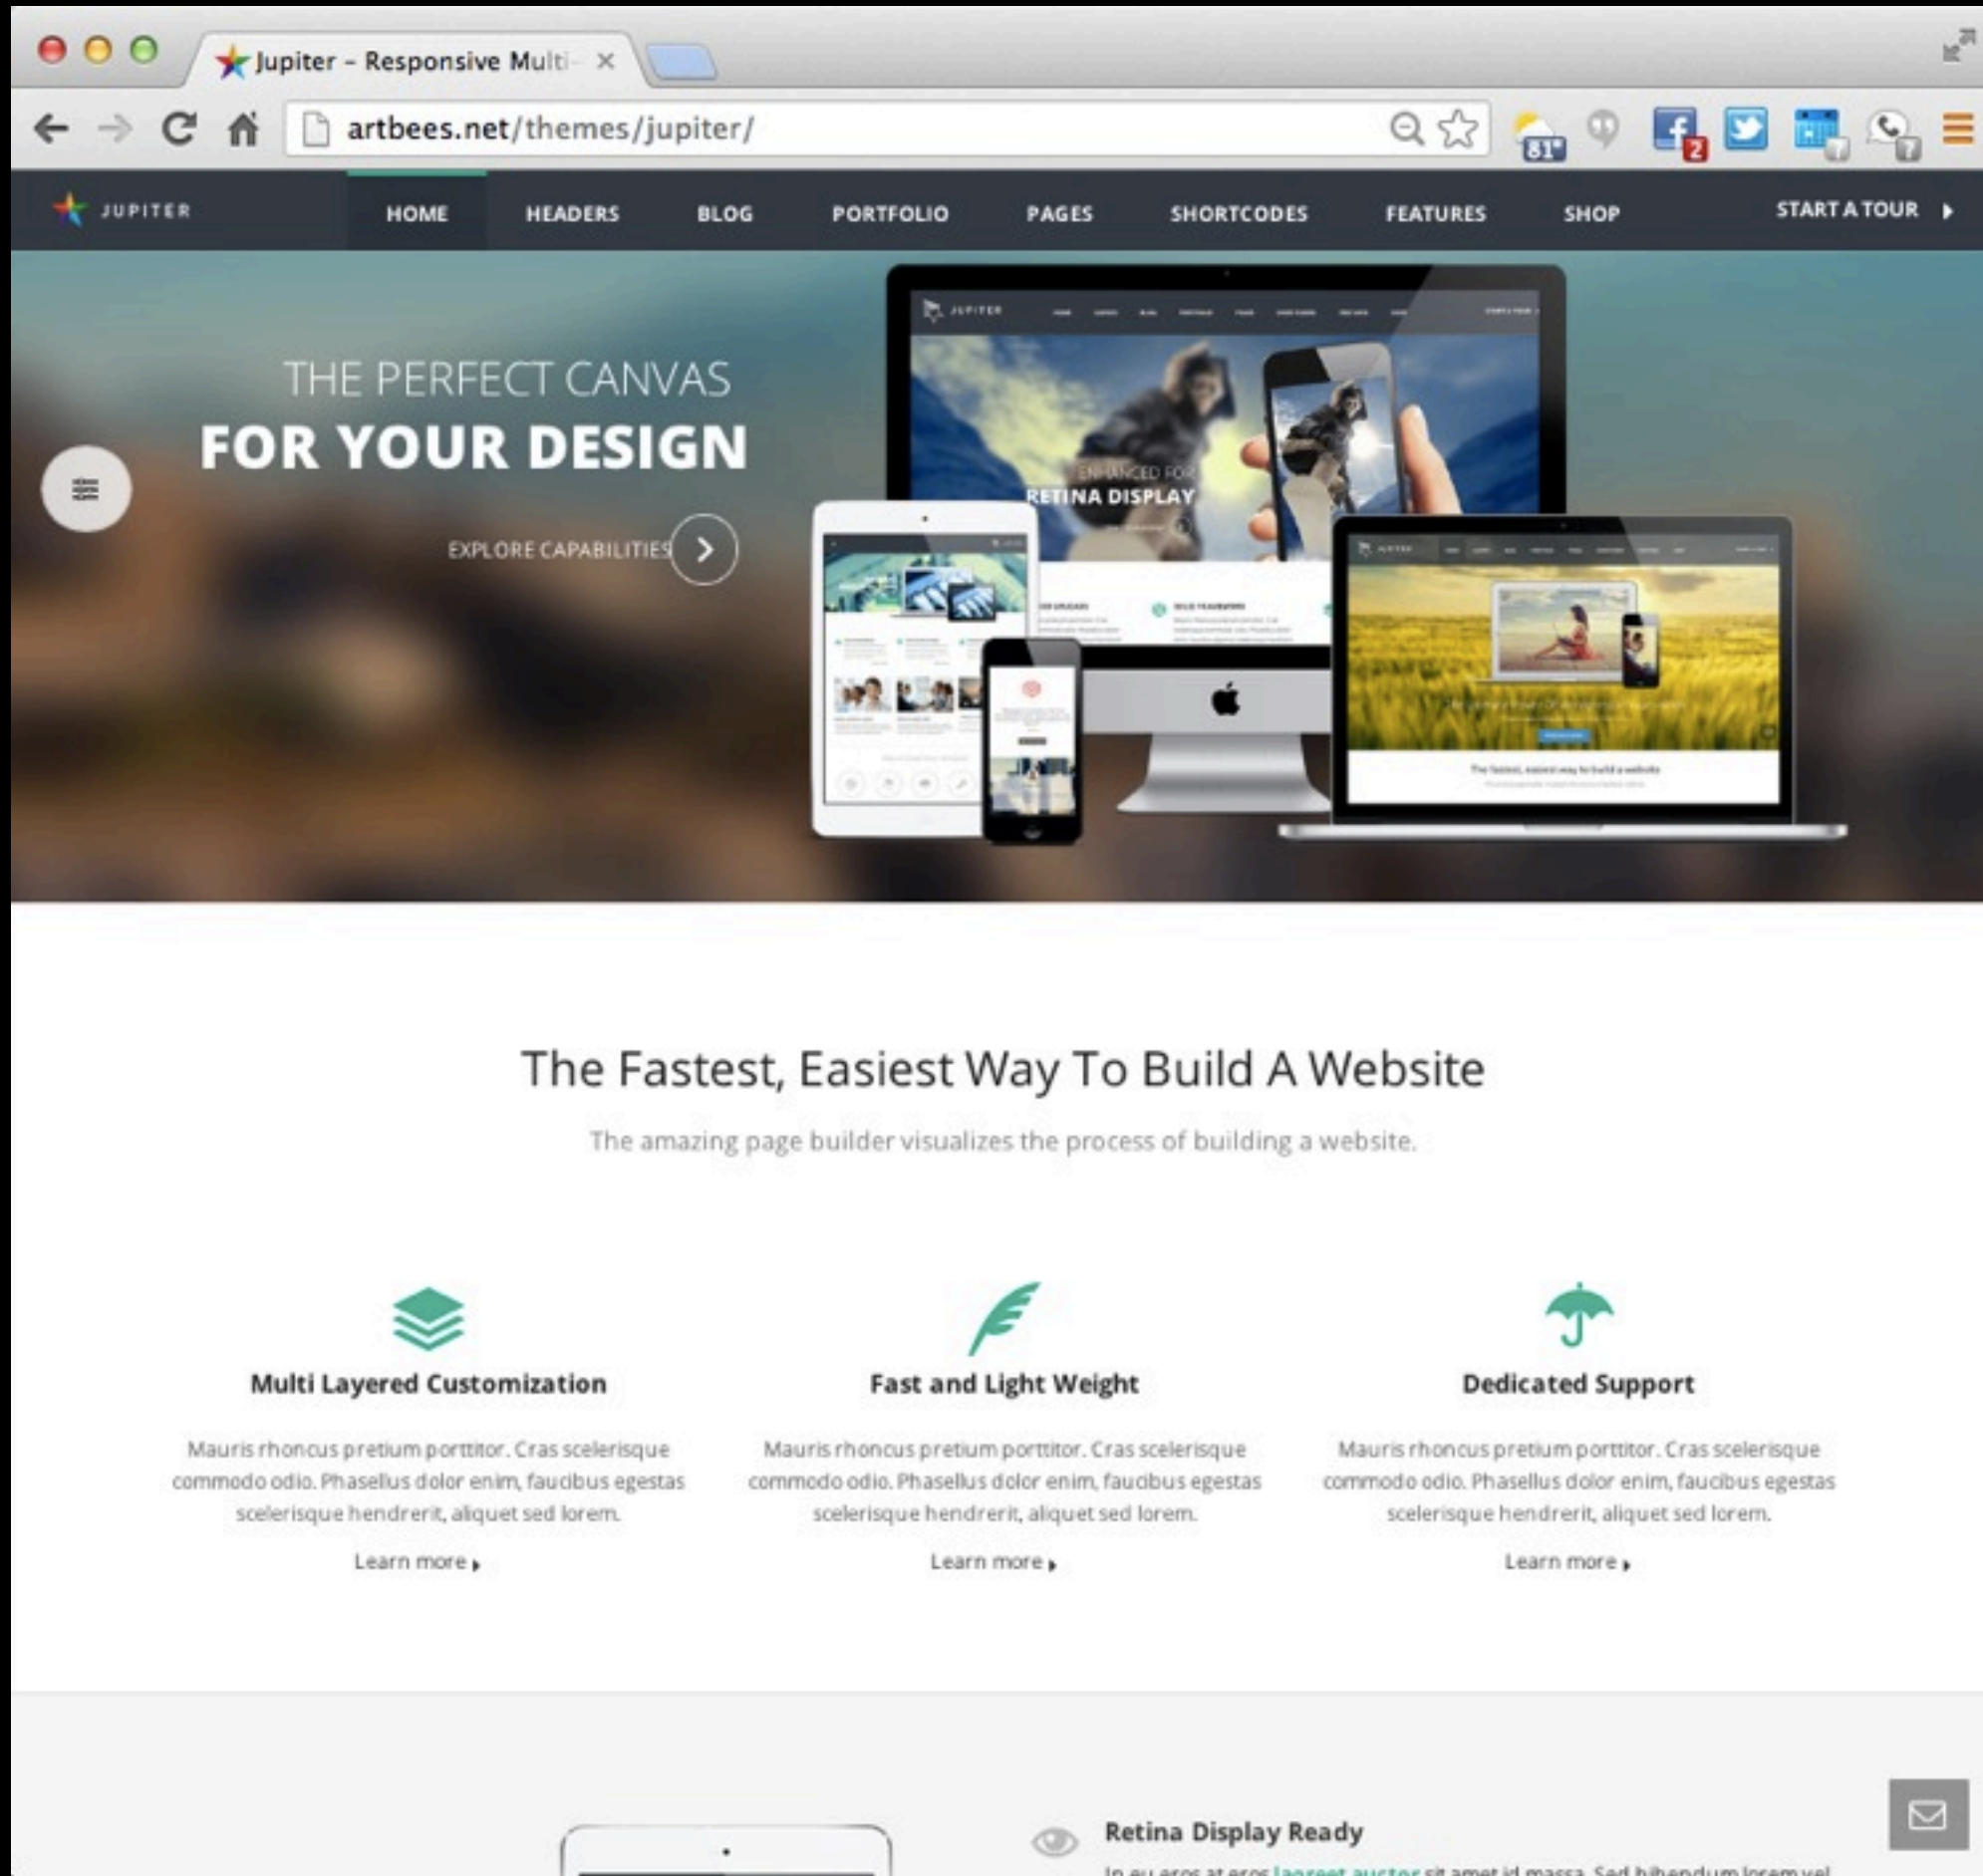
Jupiter – Responsive Multi- ×

artbees.net/themes/jupiter/

81°

2

JUPITER

HOME HEADERS BLOG PORTFOLIO PAGES SHORTCODES FEATURES SHOP

START A TOUR

THE PERFECT CANVAS
FOR YOUR DESIGN

EXPLORE CAPABILITIES

ENHANCED FOR
RETINA DISPLAY

The Fastest, Easiest Way To Build A Website

The amazing page builder visualizes the process of building a website.

Multi Layered Customization

Mauris rhoncus pretium porttitor. Cras scelerisque commodo odio. Phasellus dolor enim, faucibus egestas scelerisque hendrerit, aliquet sed lorem.

Learn more

Fast and Light Weight

Mauris rhoncus pretium porttitor. Cras scelerisque commodo odio. Phasellus dolor enim, faucibus egestas scelerisque hendrerit, aliquet sed lorem.

Learn more

Dedicated Support

Mauris rhoncus pretium porttitor. Cras scelerisque commodo odio. Phasellus dolor enim, faucibus egestas scelerisque hendrerit, aliquet sed lorem.

Learn more

Retina Display Ready

In eu eros at eros laoreet auctor sit amet id massa. Sed bibendum lorem vel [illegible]